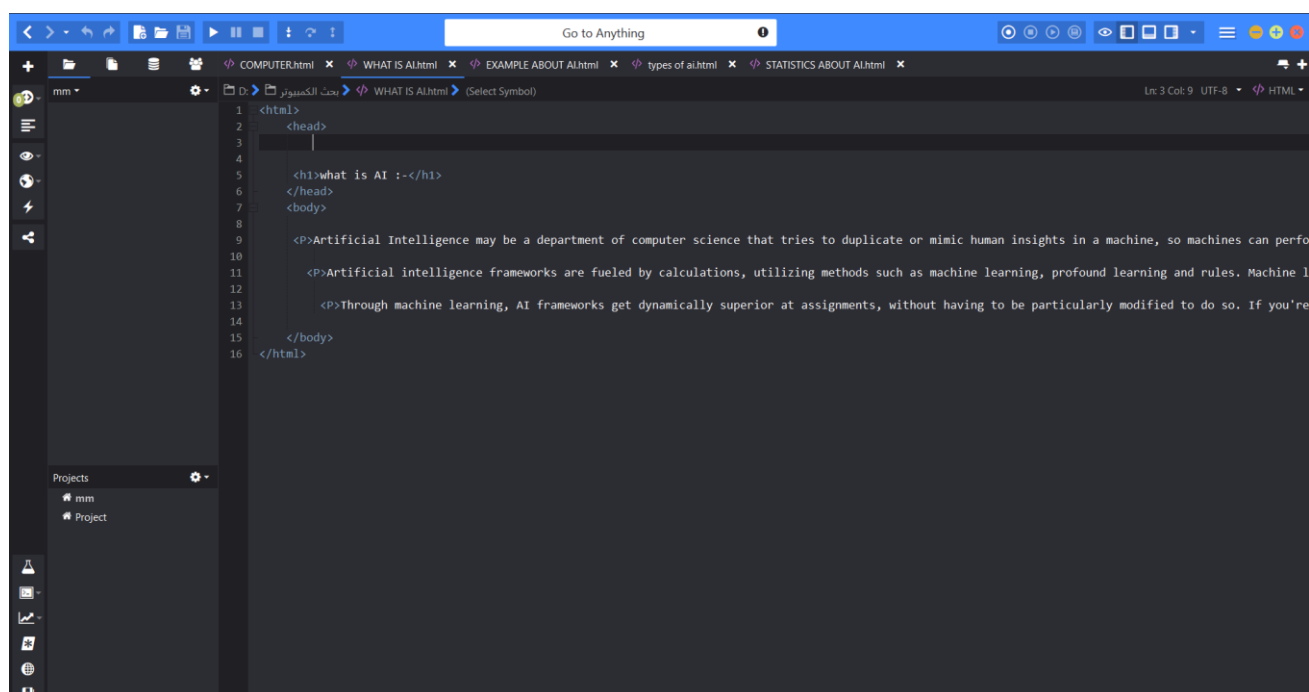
Go to Anything

COMPUTER.html ✕ WHAT IS AI.html ✕ EXAMPLE ABOUT AI.html ✕ types of ai.html ✕ STATISTICS ABOUT AI.html ✕

mm

D: بحث الكمبيوتر WHAT IS AI.html (Select Symbol)

Ln: 3 Col: 9 UTF-8 HTML

1 <html>
2 <head>
3
4
5 <h1>what is AI :-</h1>
6 </head>
7 <body>
8
9 <P>Artificial Intelligence may be a department of computer science that tries to duplicate or mimic human insights in a machine, so machines can perfo
10
11 <P>Artificial intelligence frameworks are fueled by calculations, utilizing methods such as machine learning, profound learning and rules. Machine l
12
13 <P>Through machine learning, AI frameworks get dynamically superior at assignments, without having to be particularly modified to do so. If you're
14
15 </body>
16 </html>

Projects
mm
Project